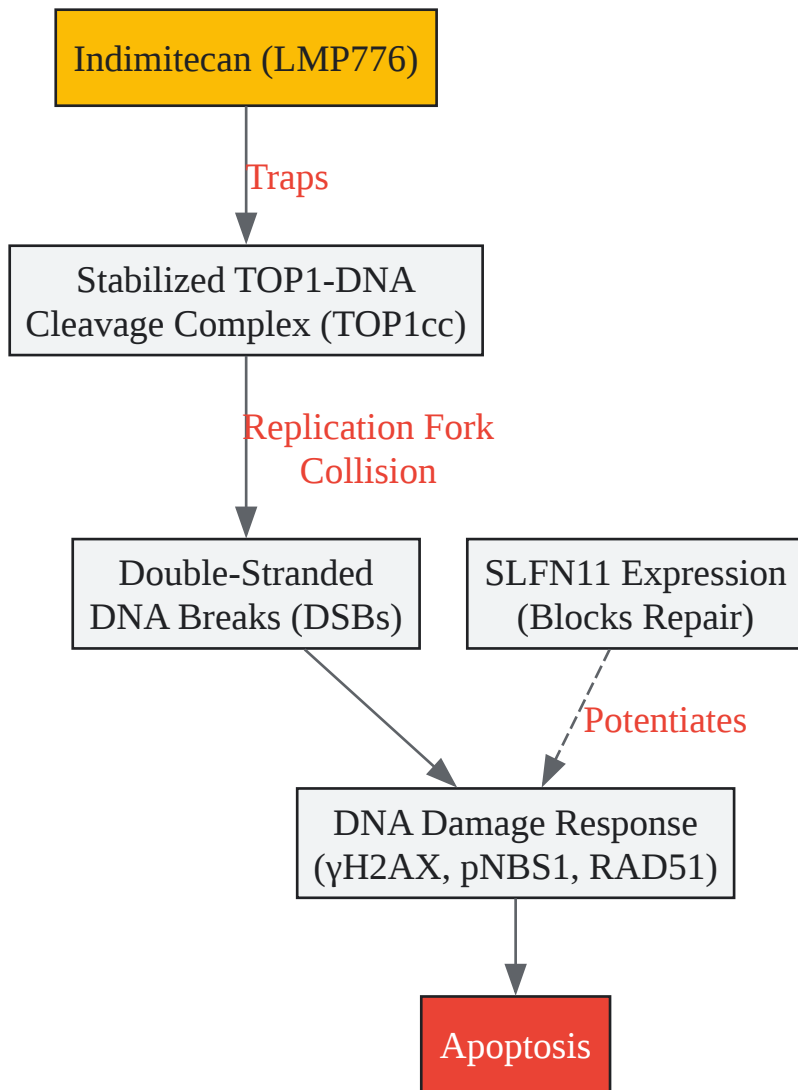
Indimitecan (LMP776)

Traps

Stabilized TOP1-DNA Cleavage Complex (TOP1cc)

Replication Fork Collision

Double-Stranded DNA Breaks (DSBs)

SLFN11 Expression (Blocks Repair)

Potentiates

DNA Damage Response (γH2AX, pNBS1, RAD51)

Apoptosis